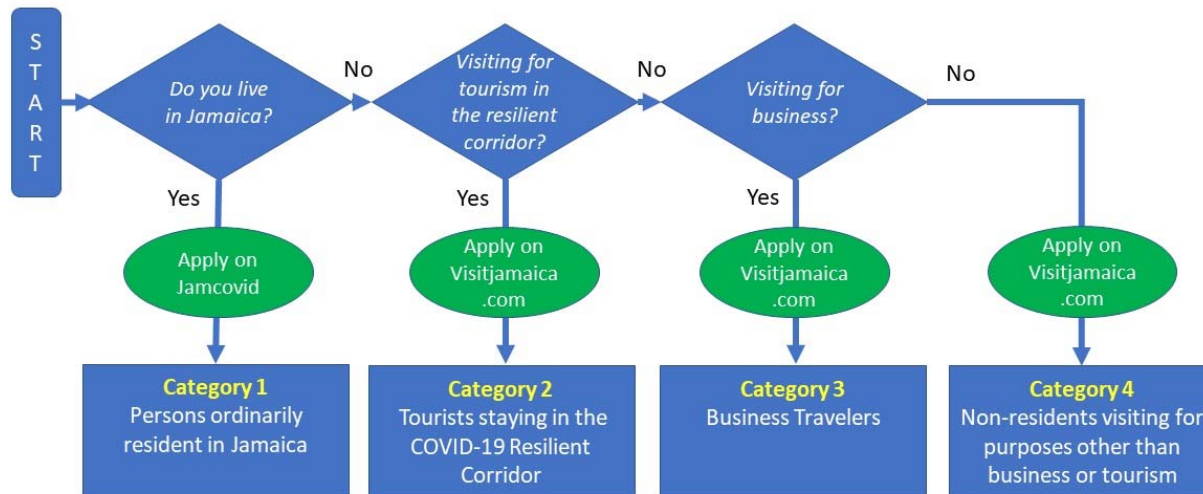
START

Do you live in Jamaica?

No

Visiting for tourism in the resilient corridor?

No

Visiting for business?

No

Yes

Apply on Jamcovid

Category 1
Persons ordinarily resident in Jamaica

Yes

Apply on Visitjamaica .com

Category 2
Tourists staying in the COVID-19 Resilient Corridor

Yes

Apply on Visitjamaica .com

Category 3
Business Travelers

Apply on Visitjamaica .com

Category 4
Non-residents visiting for purposes other than business or tourism